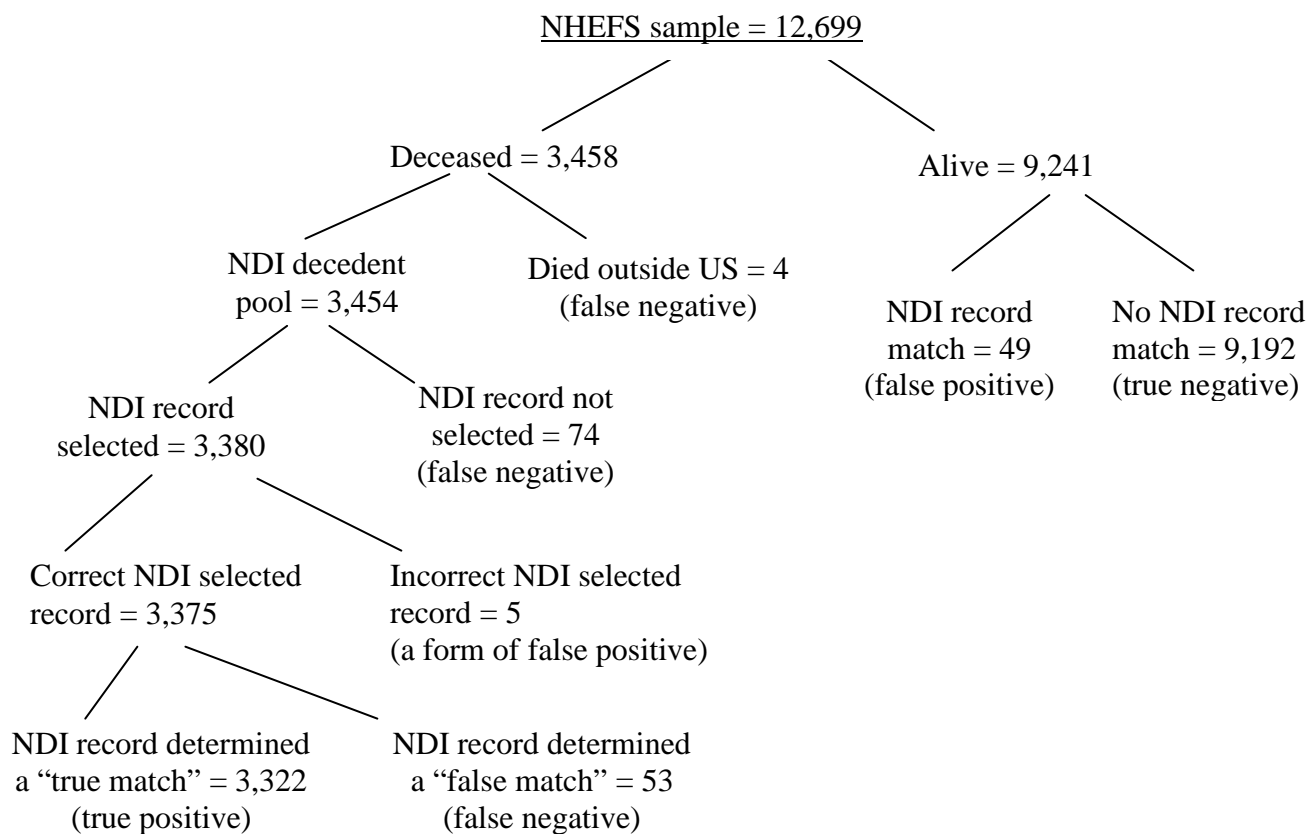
NHEFS sample = 12,699

Deceased = 3,458

Alive = 9,241

NDI decedent pool = 3,454

Died outside US = 4 (false negative)

NDI record match = 49 (false positive)

No NDI record match = 9,192 (true negative)

NDI record selected = 3,380

NDI record not selected = 74 (false negative)

Correct NDI selected record = 3,375

Incorrect NDI selected record = 5 (a form of false positive)

NDI record determined a “true match” = 3,322 (true positive)

NDI record determined a “false match” = 53 (false negative)